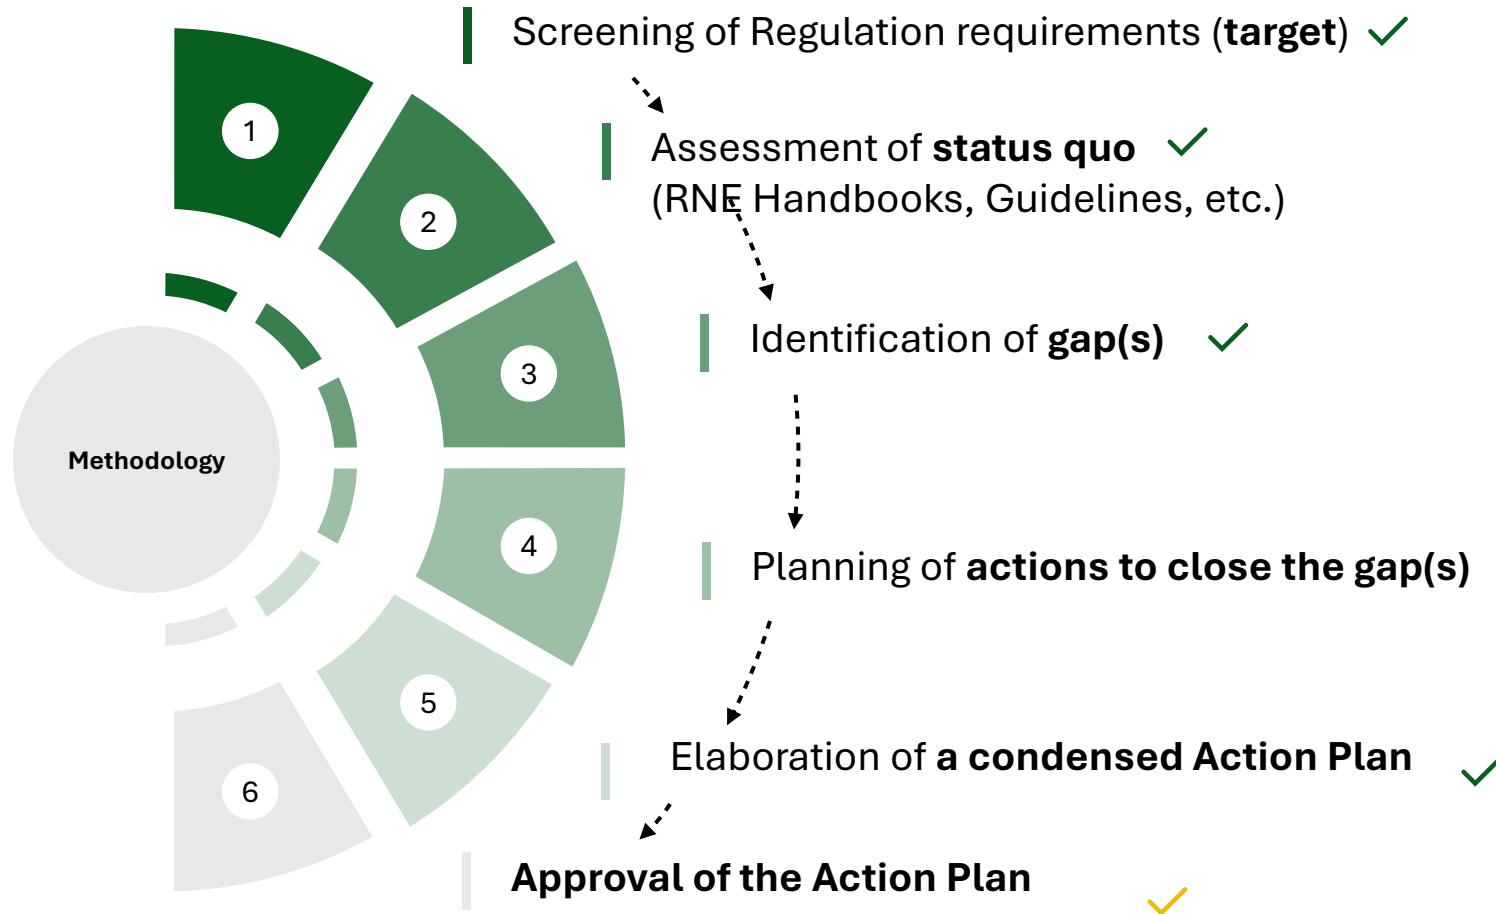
1
2
3
4
5
6
Methodology

Screening of Regulation requirements (**target**)

Assessment of **status quo** (RNE Handbooks, Guidelines, etc.)

Identification of **gap(s)**

Planning of **actions to close the gap(s)**

Elaboration of **a condensed Action Plan**

**Approval of the Action Plan**